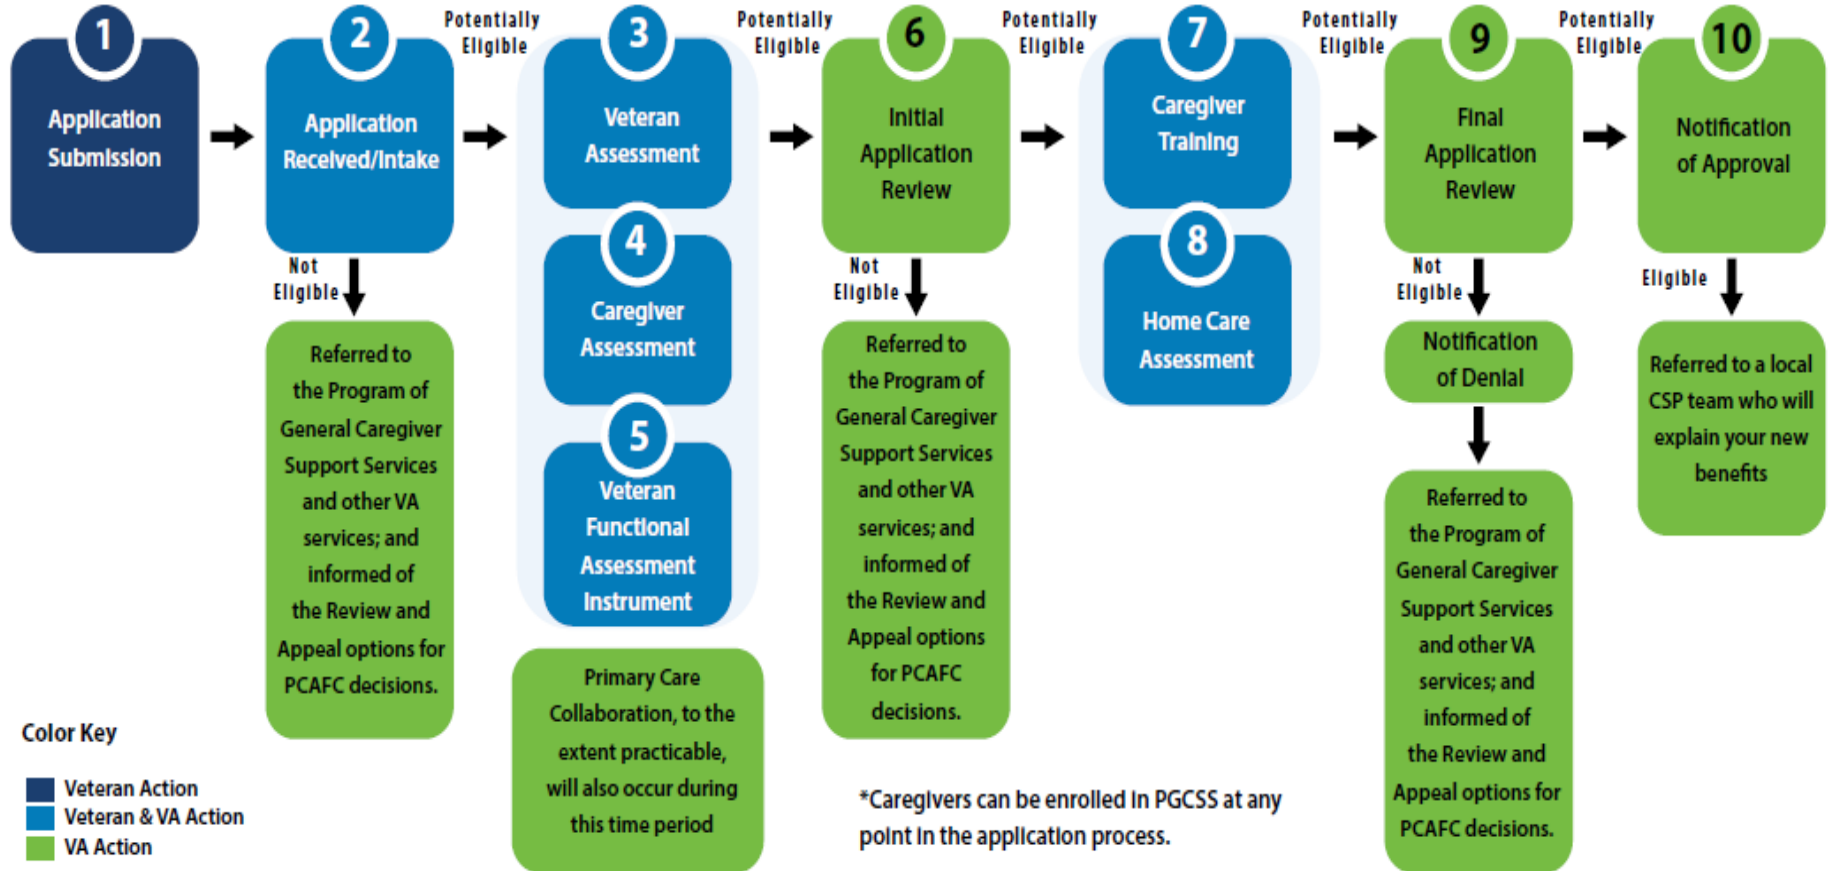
1
Application Submission

2
Application Received/Intake

Not Eligible

Referred to the Program of General Caregiver Support Services and other VA services; and informed of the Review and Appeal options for PCAFC decisions.

Potentially Eligible

3
Veteran Assessment

4
Caregiver Assessment

5
Veteran Functional Assessment Instrument

Primary Care Collaboration, to the extent practicable, will also occur during this time period

Potentially Eligible

6
Initial Application Review

Not Eligible

Referred to the Program of General Caregiver Support Services and other VA services; and informed of the Review and Appeal options for PCAFC decisions.

Potentially Eligible

7
Caregiver Training

8
Home Care Assessment

Potentially Eligible

9
Final Application Review

Not Eligible

Notification of Denial

Referred to the Program of General Caregiver Support Services and other VA services; and informed of the Review and Appeal options for PCAFC decisions.

Potentially Eligible

10
Notification of Approval

Eligible

Referred to a local CSP team who will explain your new benefits

*Caregivers can be enrolled in PGCSS at any point in the application process.

Color Key
Veteran Action
Veteran & VA Action
VA Action